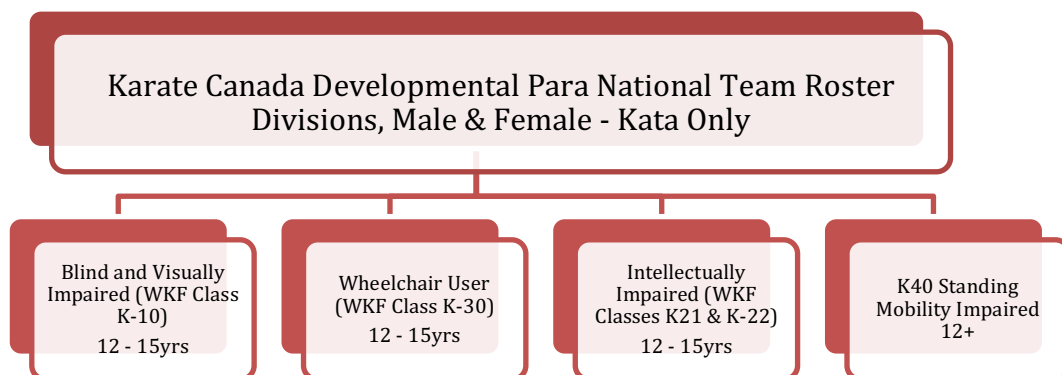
Karate Canada Developmental Para National Team Roster Divisions, Male & Female - Kata Only

Blind and Visually Impaired (WKF Class K-10)
12 - 15yrs

Wheelchair User (WKF Class K-30)
12 - 15yrs

Intellectually Impaired (WKF Classes K21 & K-22)
12 - 15yrs

K40 Standing Mobility Impaired
12+